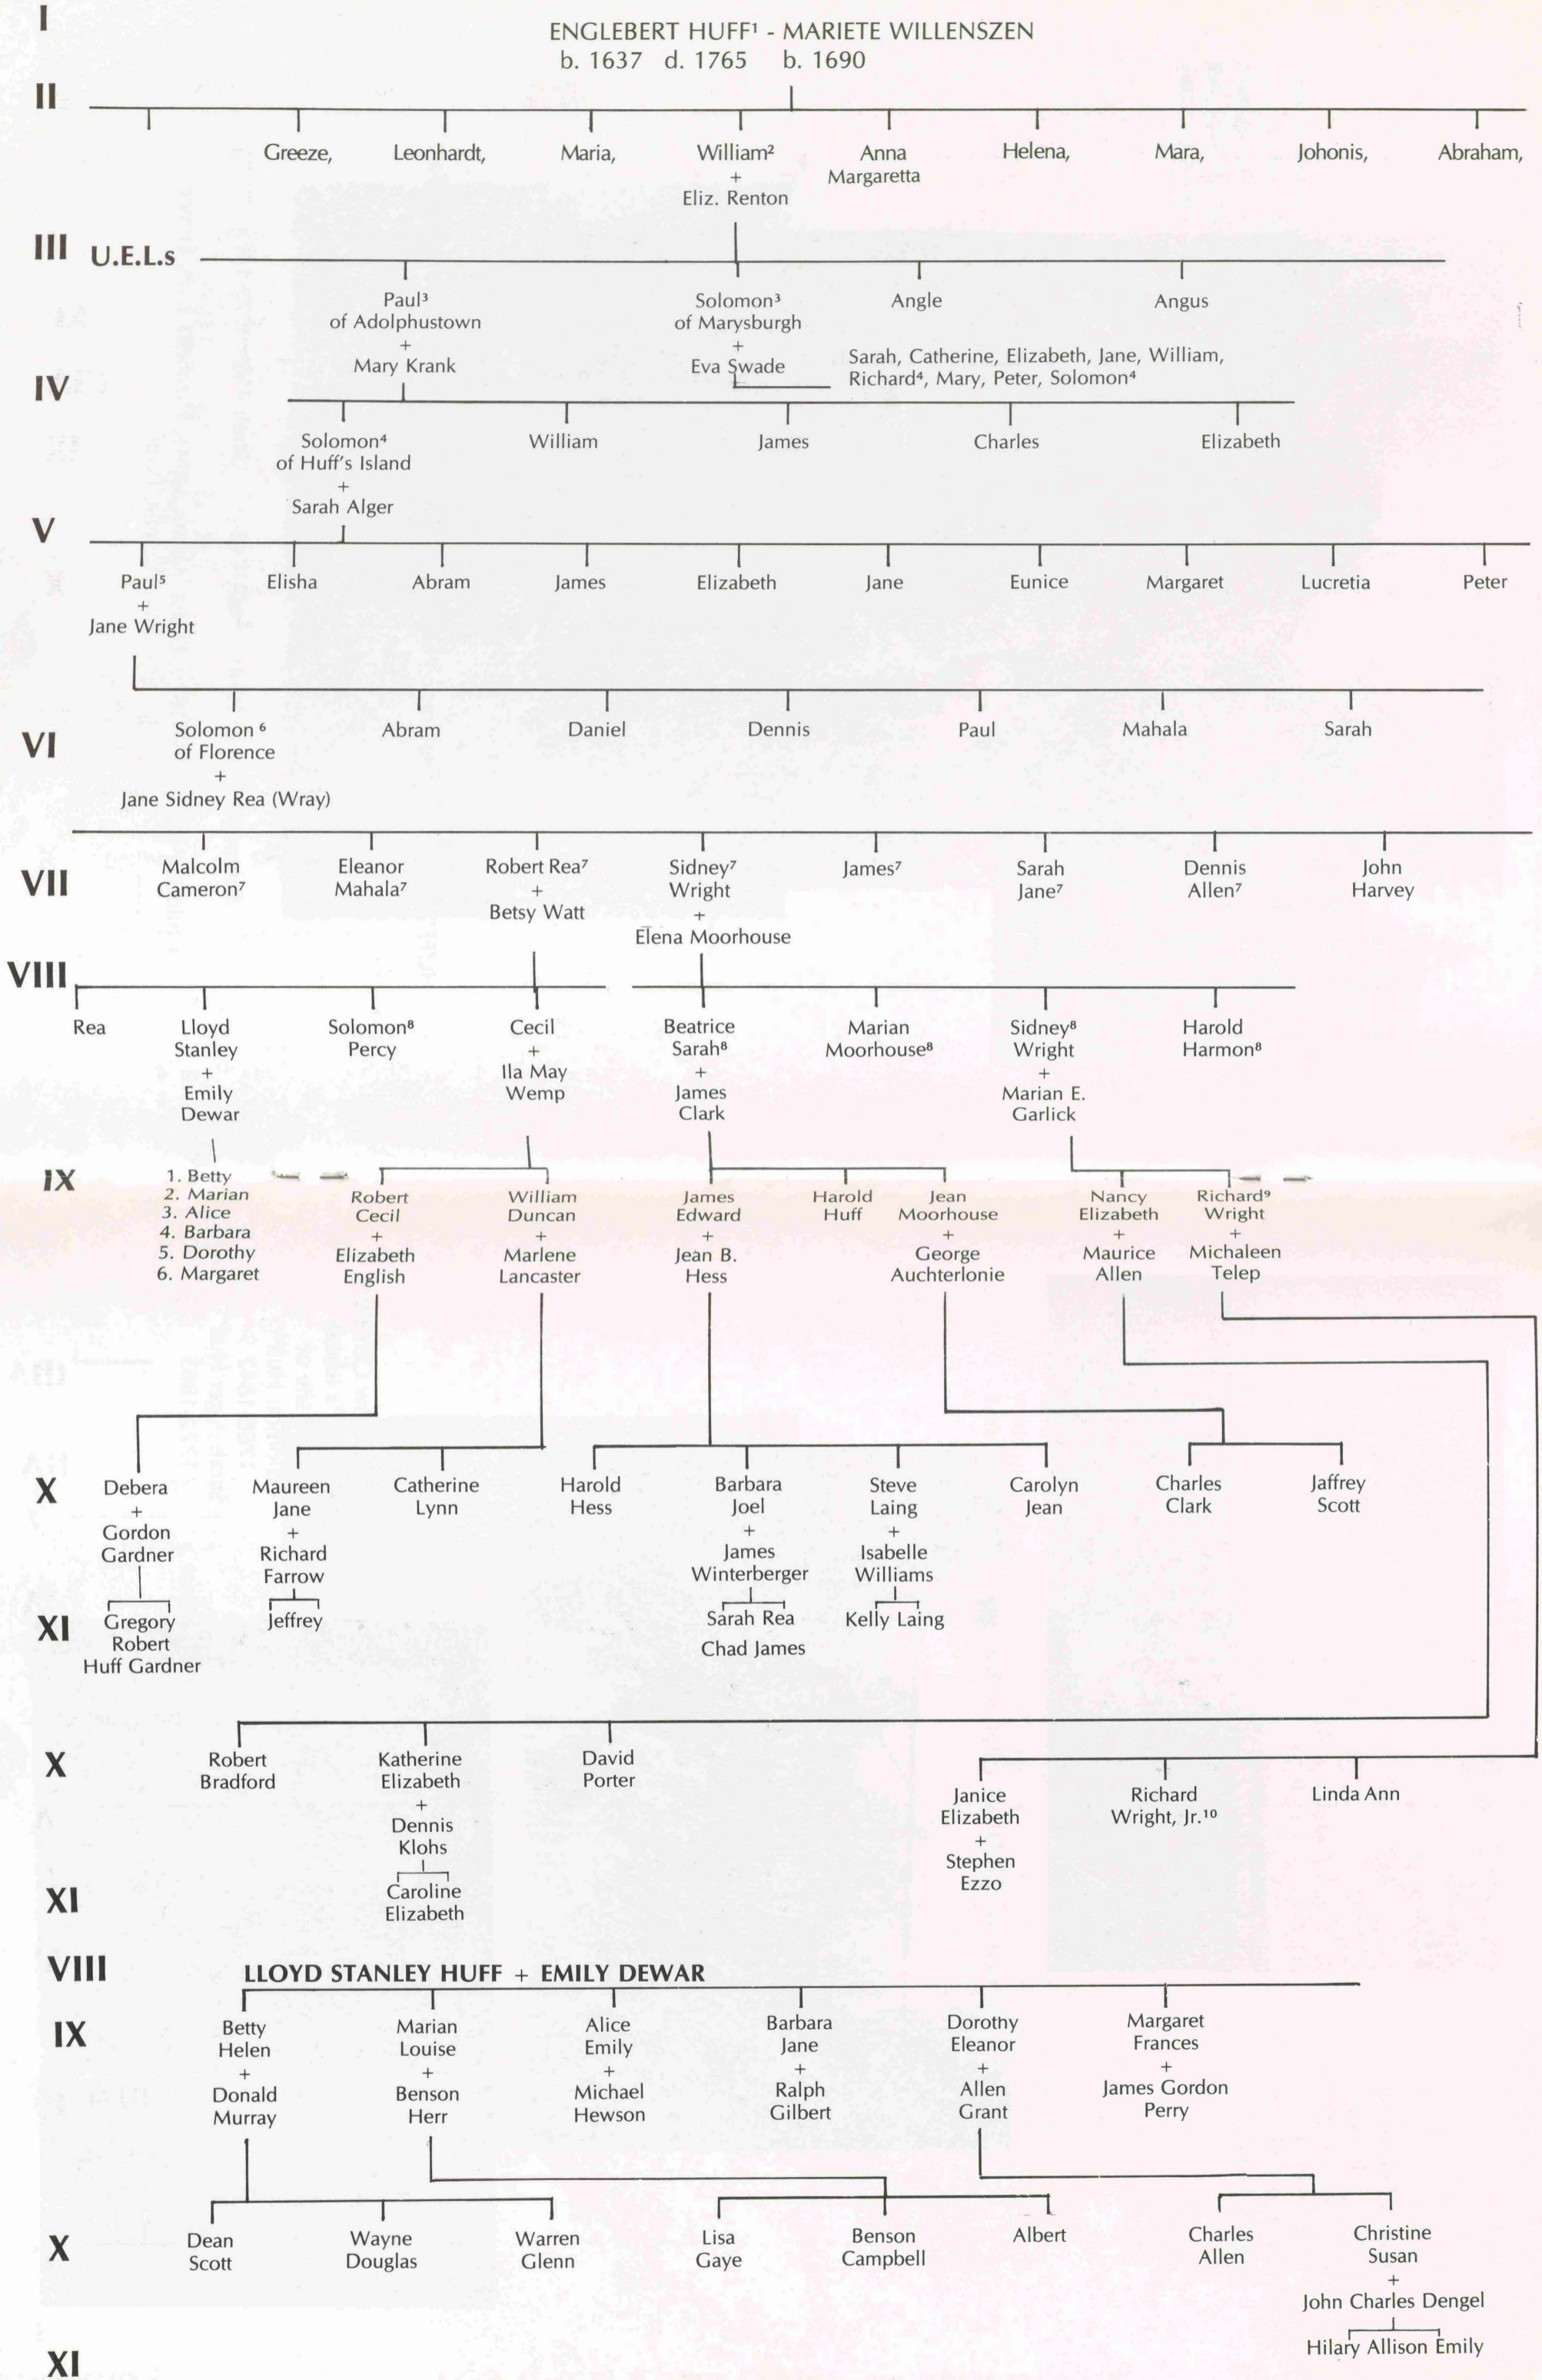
I

ENGLEBERT HUFF$^1$ - MARIETE WILLENSZEN
b. 1637 d. 1765 b. 1690

II

Greeze, Leonhardt, Maria, William$^2$ + Eliz. Renton Anna Margaretta Helena, Mara, Johonis, Abraham,

III U.E.L.s

Paul$^3$ of Adolphustown + Mary Krank

Solomon$^3$ of Marysburgh + Eva Swade

Angle

Angus

Sarah, Catherine, Elizabeth, Jane, William, Richard$^4$, Mary, Peter, Solomon$^4$

IV

Solomon$^4$ of Huff's Island + Sarah Alger

William

James

Charles

Elizabeth

V

Paul$^5$ + Jane Wright

Elisha

Abram

James

Elizabeth

Jane

Eunice

Margaret

Lucretia

Peter

VI

Solomon$^6$ of Florence + Jane Sidney Rea (Wray)

Abram

Daniel

Dennis

Paul

Mahala

Sarah

VII

Malcolm Cameron$^7$

Eleanor Mahala$^7$

Robert Rea$^7$ + Betsy Watt

Sidney$^7$ Wright + Elena Moorhouse

James$^7$

Sarah Jane$^7$

Dennis Allen$^7$

John Harvey

VIII

Rea

Lloyd Stanley + Emily Dewar

Solomon$^8$ Percy

Cecil + Ila May Wemp

Beatrice Sarah$^8$ + James Clark

Marian Moorhouse$^8$

Sidney$^8$ Wright + Marian E. Garlick

Harold Harmon$^8$

IX

1. Betty
2. Marian
3. Alice
4. Barbara
5. Dorothy
6. Margaret

Robert Cecil + Elizabeth English

William Duncan + Marlene Lancaster

James Edward + Jean B. Hess

Harold Huff

Jean Moorhouse + George Auchterlonie

Nancy Elizabeth + Maurice Allen

Richard$^9$ Wright + Michaleen Telep

X

Debera + Gordon Gardner

Maureen Jane + Richard Farrow

Catherine Lynn

Harold Hess

Barbara Joel + James Winterberger

Steve Laing + Isabelle Williams

Carolyn Jean

Charles Clark

Jaffrey Scott

XI

Gregory Robert Huff Gardner

Jeffrey

Sarah Rea
Chad James

Kelly Laing

X

Robert Bradford

Katherine Elizabeth + Dennis Klohs

David Porter

Janice Elizabeth + Stephen Ezzo

Richard Wright, Jr.$^{10}$

Linda Ann

XI

Caroline Elizabeth

VIII

LLOYD STANLEY HUFF + EMILY DEWAR

IX

Betty Helen + Donald Murray

Marian Louise + Benson Herr

Alice Emily + Michael Hewson

Barbara Jane + Ralph Gilbert

Dorothy Eleanor + Allen Grant

Margaret Frances + James Gordon Perry

X

Dean Scott

Wayne Douglas

Warren Glenn

Lisa Gaye

Benson Campbell

Albert

Charles Allen

Christine Susan + John Charles Dengel

XI

Hilary Allison Emily